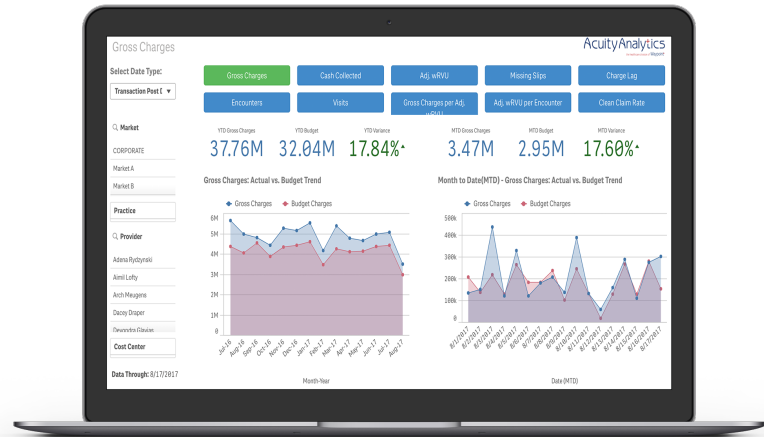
Gross Charges

AcuityAnalytics
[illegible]

Select Date Type:

Transaction Post D

Gross Charges
Cash Collected
Adj. wRVU
Missing Slips
Charge Lag
Encounters
Visits
Gross Charges per Adj. wRVU
Adj. wRVU per Encounter
Clean Claim Rate

Market

CORPORATE

Market A

Market B

Practice

Provider

Adena Rydzynski

Aimil Lofty

Arch Meugens

Dacey Draper

Devondra Glavias

Cost Center

Data Through: 8/17/2017

YTD Gross Charges
37.76M

YTD Budget
32.04M

YTD Variance
17.84%

MTD Gross Charges
3.47M

MTD Budget
2.95M

MTD Variance
17.60%

Gross Charges: Actual vs. Budget Trend

Gross Charges
Budget Charges

6M
5M
4M
3M
2M
1M
0

Jul 16
Aug 16
Sep 16
Oct 16
Nov 16
Dec 16
Jan 17
Feb 17
Mar 17
Apr 17
May 17
Jun 17
Jul 17
Aug 17

Month-Year

Month to Date(MTD) - Gross Charges: Actual vs. Budget Trend

Gross Charges
Budget Charges

500k
400k
300k
200k
100k
0k

8/1/2017
8/2/2017
8/3/2017
8/4/2017
8/5/2017
8/6/2017
8/7/2017
8/8/2017
8/9/2017
8/10/2017
8/11/2017
8/12/2017
8/13/2017
8/14/2017
8/15/2017
8/16/2017
8/17/2017

Date (MTD)